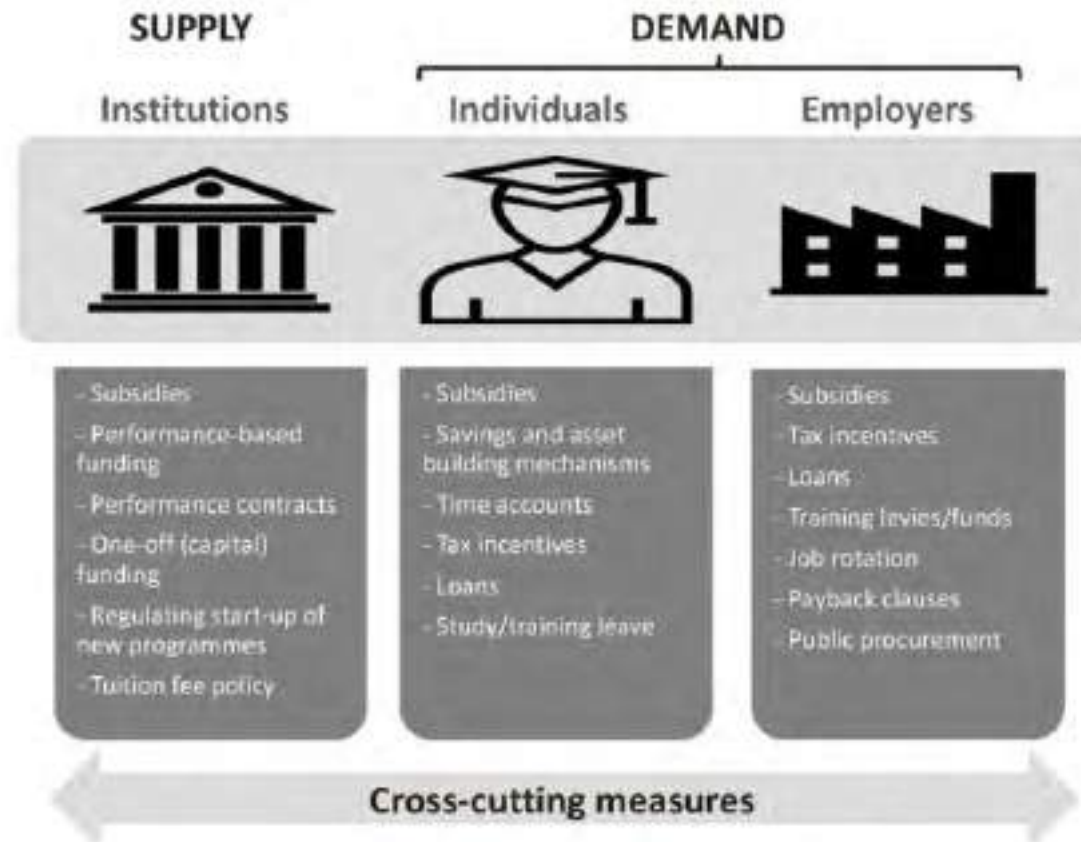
SUPPLY

DEMAND

Institutions

Individuals

Employers

- Subsidies
- Performance-based funding
- Performance contracts
- One-off (capital) funding
- Regulating start-up of new programmes
- Tuition fee policy

- Subsidies
- Savings and asset building mechanisms
- Time accounts
- Tax incentives
- Loans
- Study/training leave

- Subsidies
- Tax incentives
- Loans
- Training levies/funds
- Job rotation
- Payback clauses
- Public procurement

Cross-cutting measures